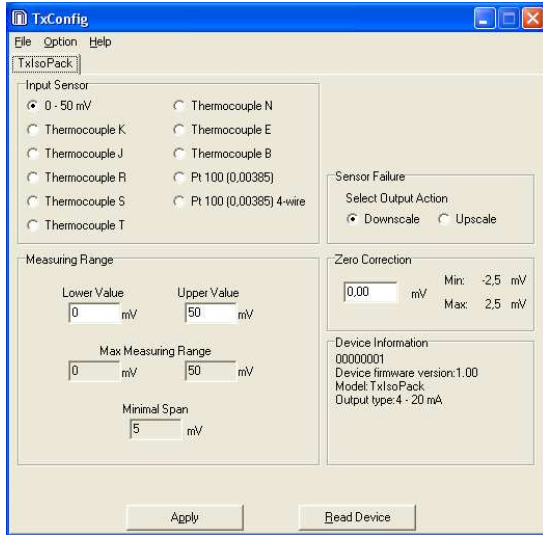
TxConfig

File Option Help

TxIsoPack

Input Sensor

0 - 50 mV
Thermocouple K
Thermocouple J
Thermocouple R
Thermocouple S
Thermocouple T
Thermocouple N
Thermocouple E
Thermocouple B
Pt 100 (0,00385)
Pt 100 (0,00385) 4-wire

Sensor Failure

Select Output Action

Downscale Upscale

Measuring Range

Lower Value
0 mV
Upper Value
50 mV

Max Measuring Range
0 mV 50 mV

Minimal Span
5 mV

Zero Correction

0,00 mV
Min: -2,5 mV
Max: 2,5 mV

Device Information

00000001
Device firmware version:1.00
Model: TxIsoPack
Output type:4 - 20 mA

Apply

Read Device